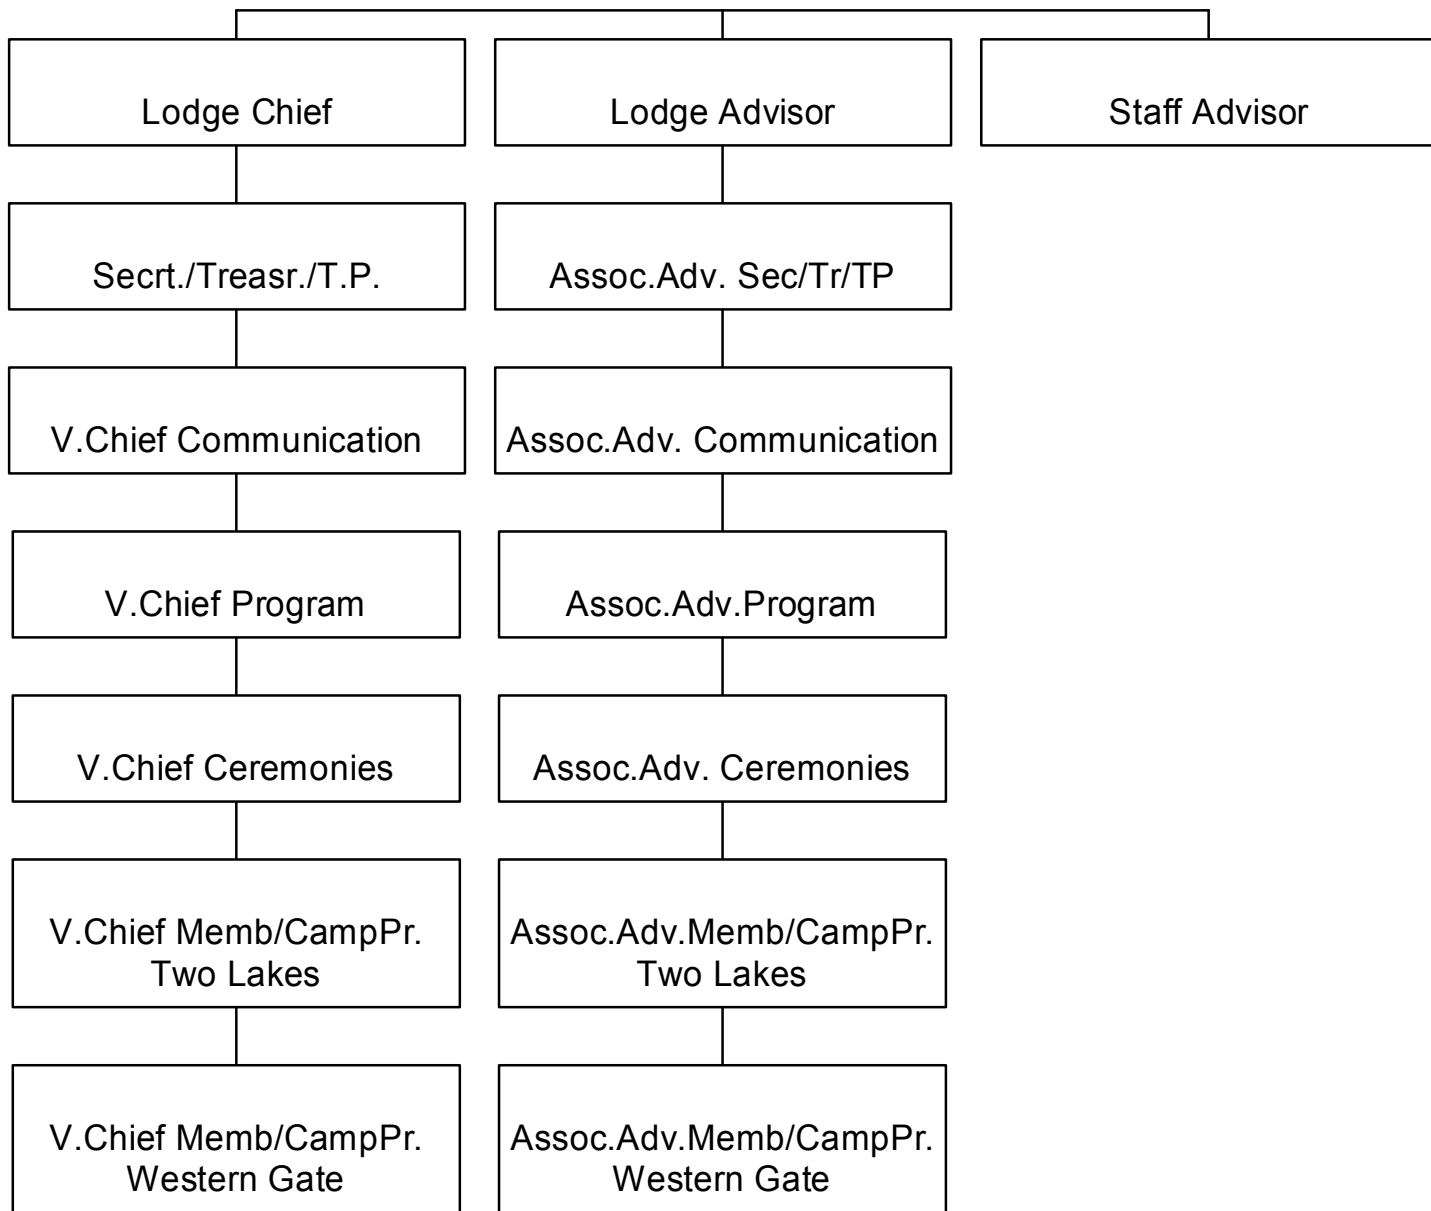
Lodge Chief

Lodge Advisor

Staff Advisor

Secrt./Treasr./T.P.

Assoc.Adv. Sec/Tr/TP

V.Chief Communication

Assoc.Adv. Communication

V.Chief Program

Assoc.Adv.Program

V.Chief Ceremonies

Assoc.Adv. Ceremonies

V.Chief Memb/CampPr. Two Lakes

Assoc.Adv.Memb/CampPr. Two Lakes

V.Chief Memb/CampPr. Western Gate

Assoc.Adv.Memb/CampPr. Western Gate